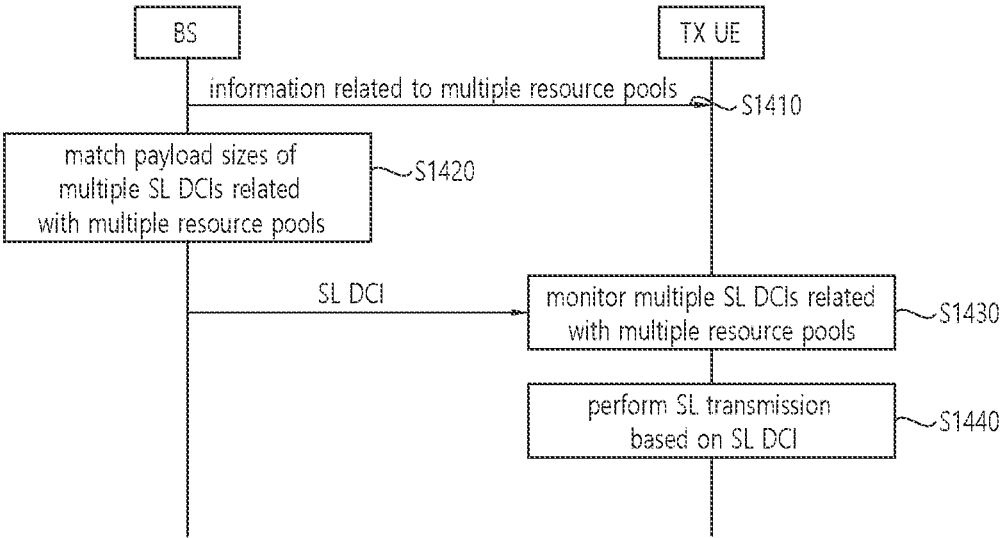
BS

TX UE

information related to multiple resource pools

S1410

match payload sizes of multiple SL DCIs related with multiple resource pools

S1420

SL DCI

monitor multiple SL DCIs related with multiple resource pools

S1430

perform SL transmission based on SL DCI

S1440